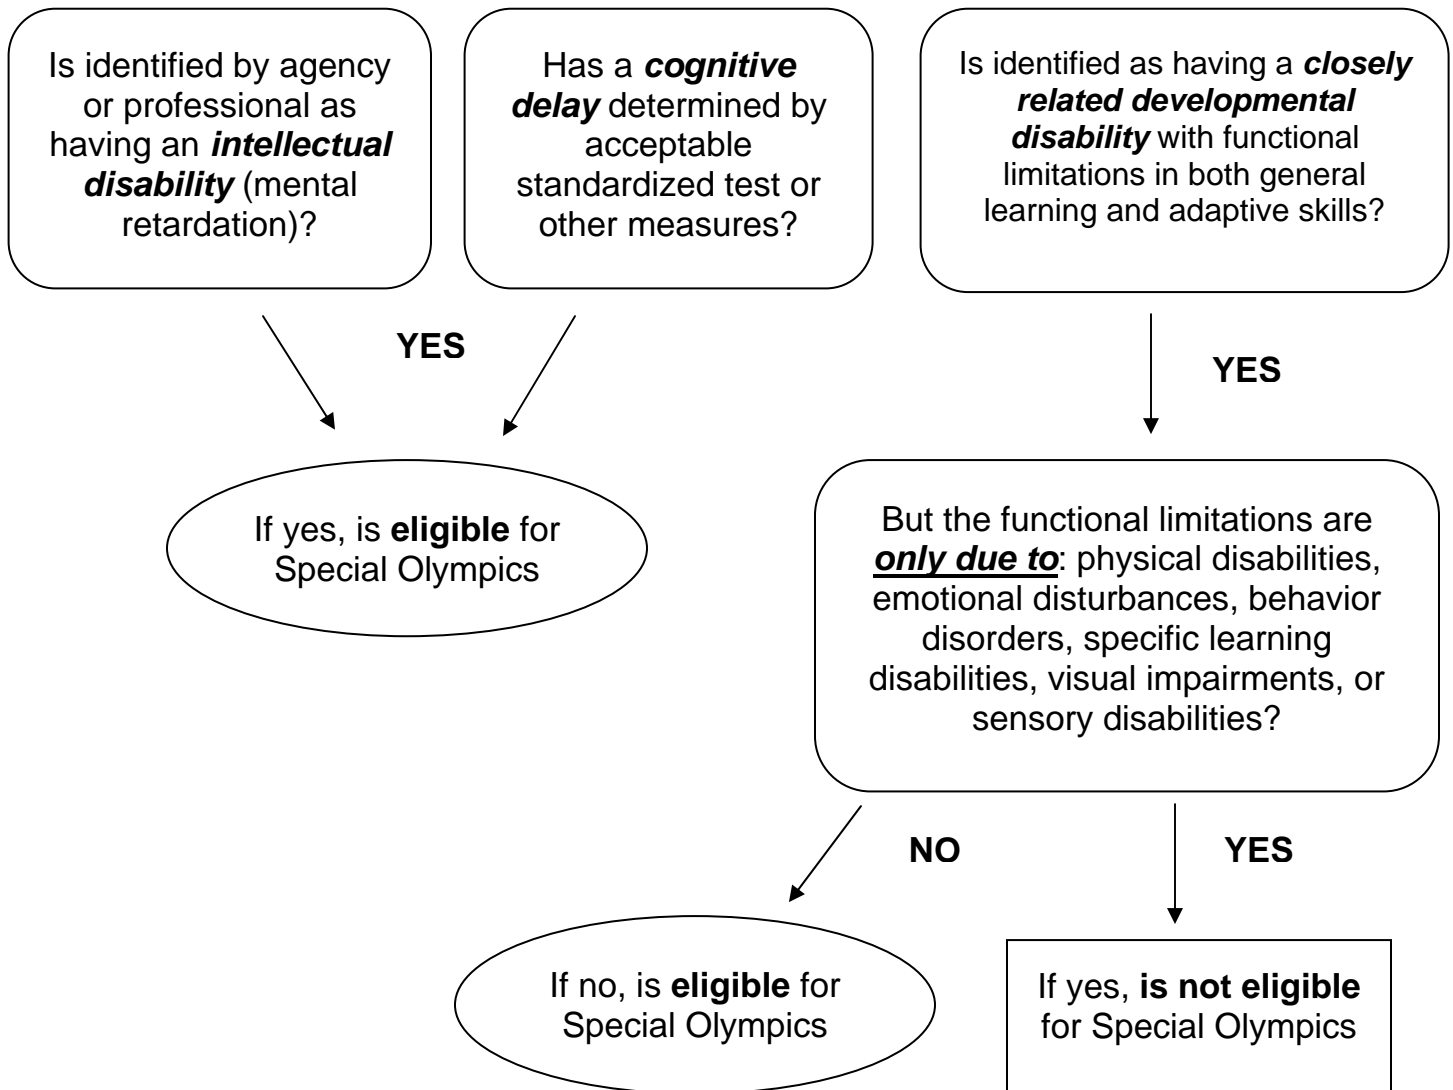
Is identified by agency or professional as having an ***intellectual disability*** (mental retardation)?

Has a ***cognitive delay*** determined by acceptable standardized test or other measures?

Is identified as having a ***closely related developmental disability*** with functional limitations in both general learning and adaptive skills?

**YES**

**YES**

If yes, is **eligible** for Special Olympics

But the functional limitations are ***only due to***: physical disabilities, emotional disturbances, behavior disorders, specific learning disabilities, visual impairments, or sensory disabilities?

**NO**

**YES**

If no, is **eligible** for Special Olympics

If yes, **is not eligible** for Special Olympics